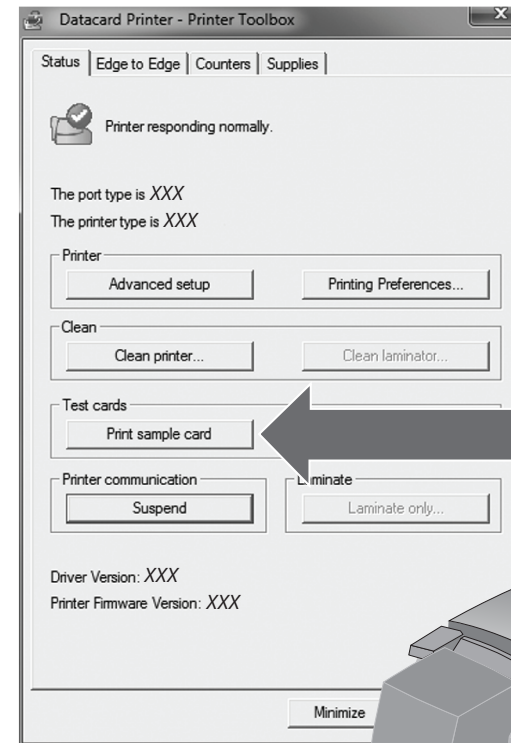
Datacard Printer - Printer Toolbox

Status | Edge to Edge | Counters | Supplies

Printer responding normally.

The port type is XXX
The printer type is XXX

Printer

Advanced setup

Printing Preferences...

Clean

Clean printer...

Clean laminator...

Test cards

Print sample card

Printer communication

Suspend

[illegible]minate

Laminate only...

Driver Version: XXX
Printer Firmware Version: XXX

Minimize